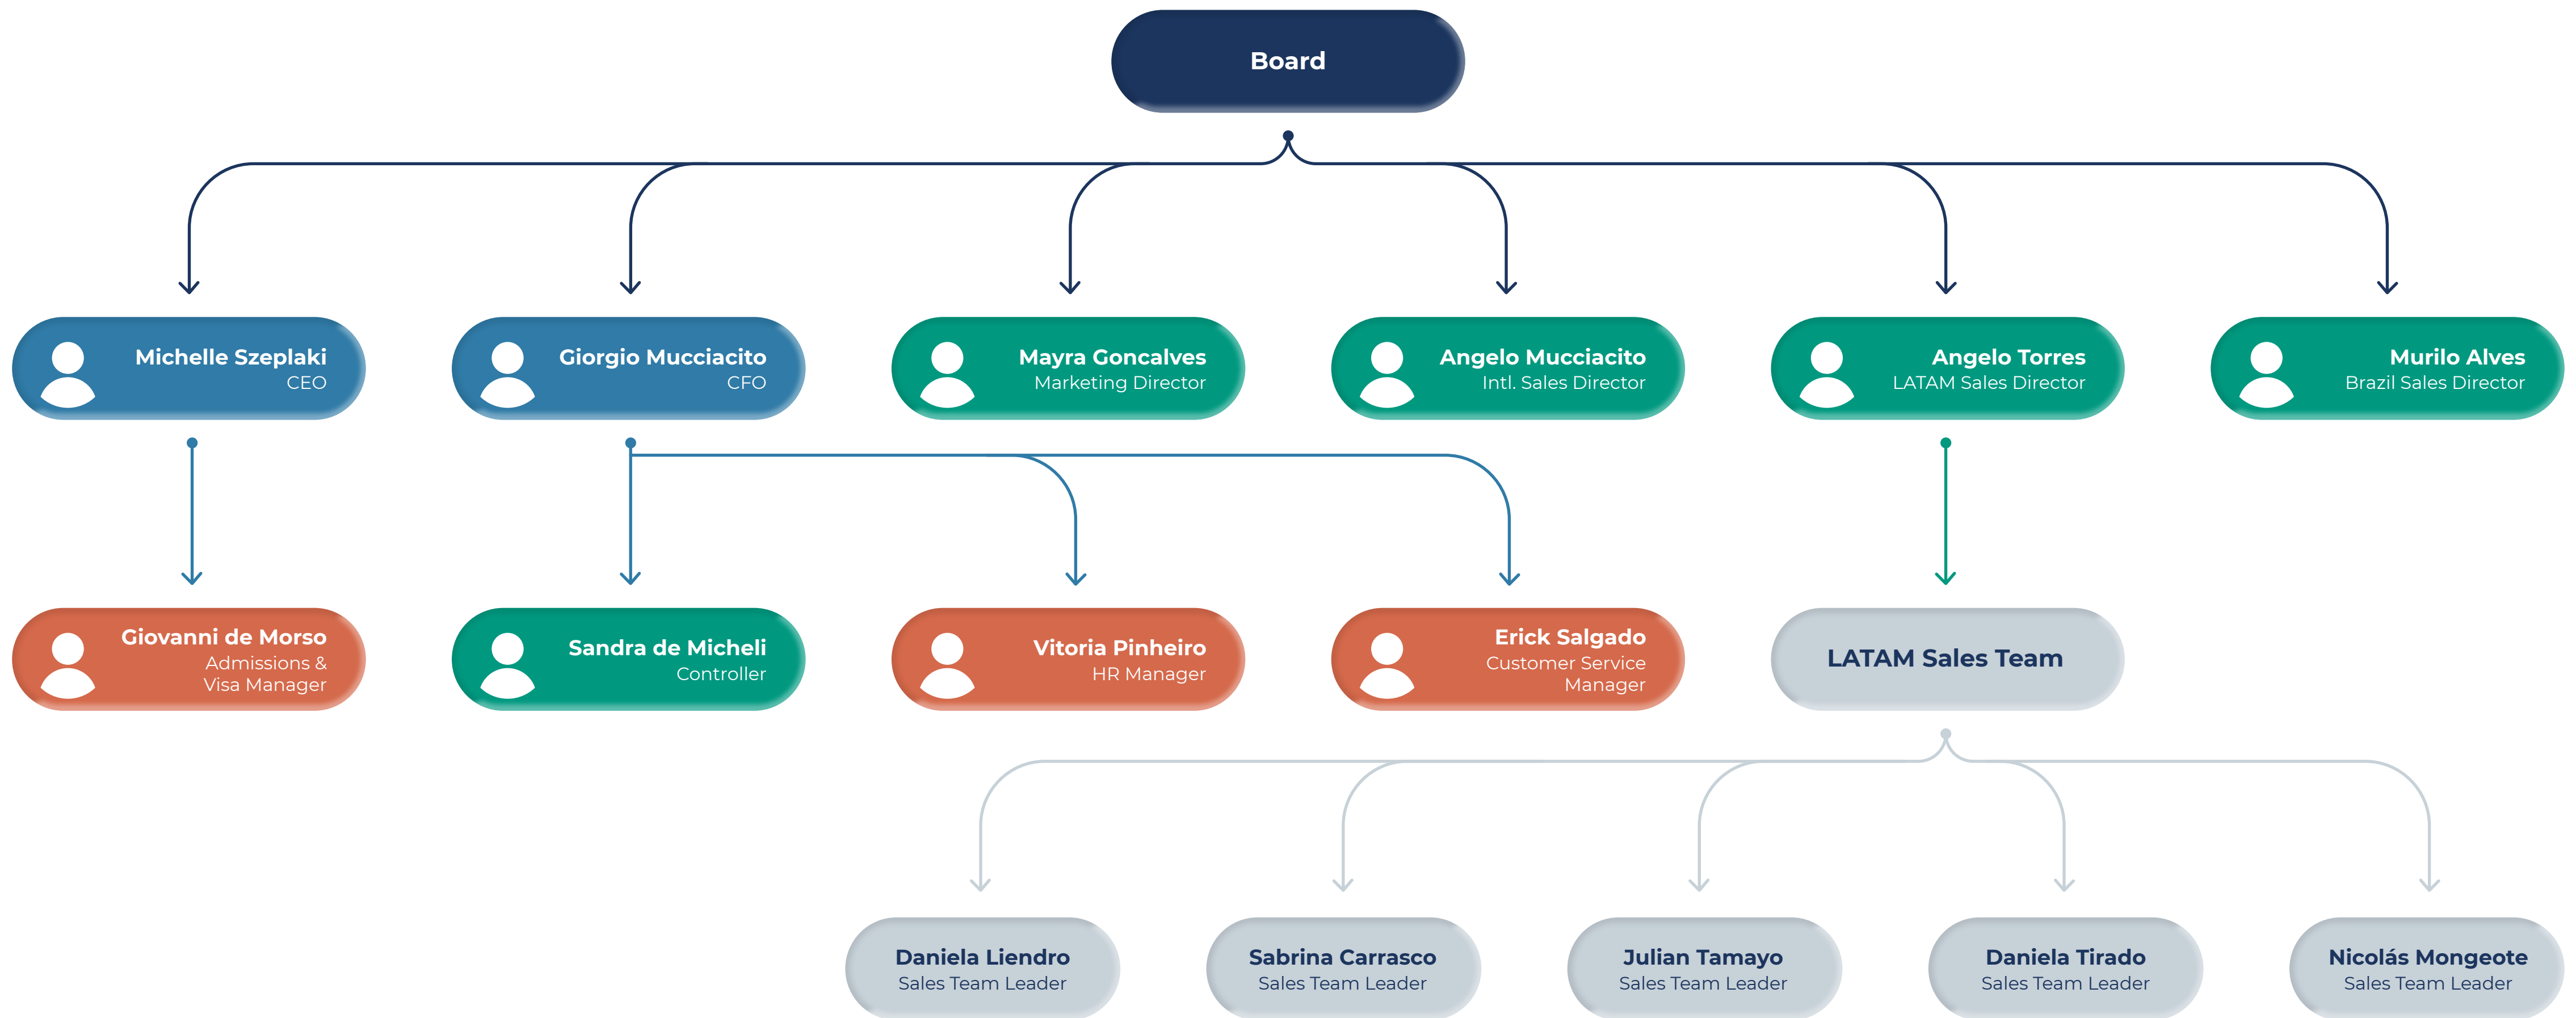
Board

Michelle Szeplaki
CEO

Giorgio Mucciacito
CFO

Mayra Goncalves
Marketing Director

Angelo Mucciacito
Intl. Sales Director

Angelo Torres
LATAM Sales Director

Murilo Alves
Brazil Sales Director

Giovanni de Morso
Admissions & Visa Manager

Sandra de Micheli
Controller

Vitoria Pinheiro
HR Manager

Erick Salgado
Customer Service Manager

LATAM Sales Team

Daniela Liendro
Sales Team Leader

Sabrina Carrasco
Sales Team Leader

Julian Tamayo
Sales Team Leader

Daniela Tirado
Sales Team Leader

Nicolás Mongeote
Sales Team Leader